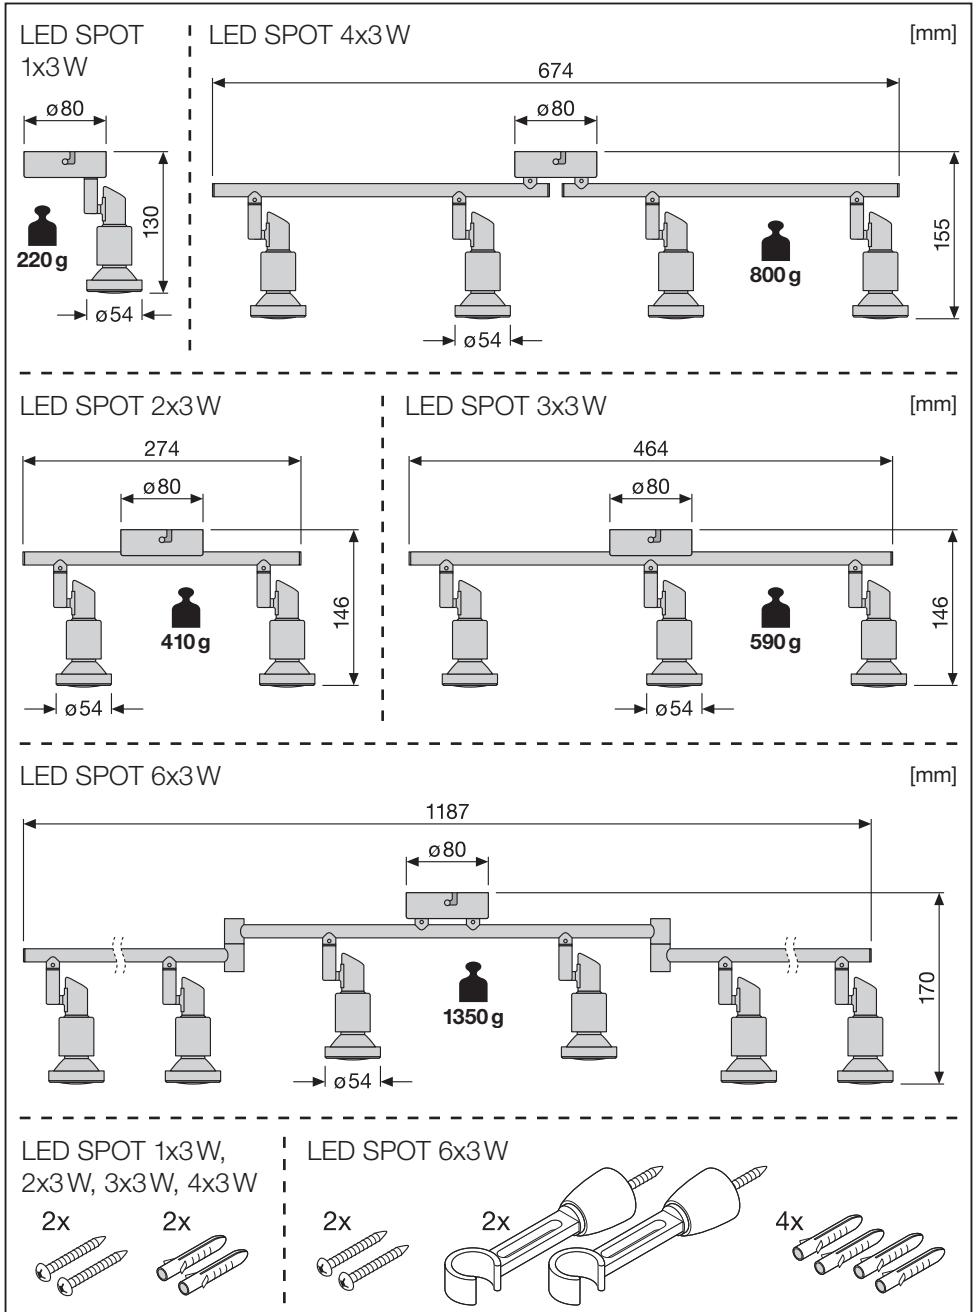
LED SPOT 1x3 W

ø80

130

220 g

ø54

LED SPOT 4x3 W

[mm]

674

ø80

155

800 g

ø54

LED SPOT 2x3 W

274

ø80

146

410 g

ø54

LED SPOT 3x3 W

[mm]

464

ø80

146

590 g

ø54

LED SPOT 6x3 W

[mm]

1187

ø80

170

1350 g

ø54

LED SPOT 1x3 W, 2x3 W, 3x3 W, 4x3 W

2x

2x

LED SPOT 6x3 W

2x

2x

4x